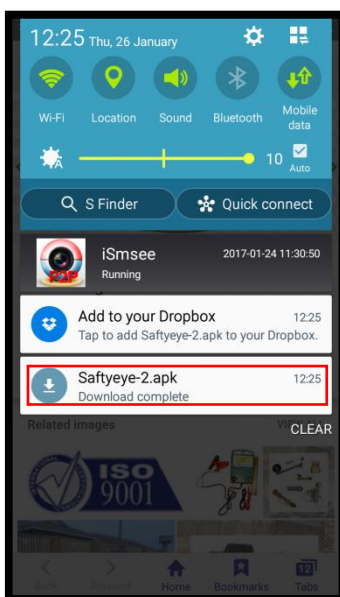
12:25 Thu, 26 January

Wi-Fi
Location
Sound
Bluetooth
Mobile data

10
Auto

S Finder
Quick connect

P2P
iSmsee
Running
2017-01-24 11:30:50

Add to your Dropbox
12:25
Tap to add Saftyeye-2.apk to your Dropbox.

Saftyeye-2.apk
12:25
Download complete

Related Images
CLEAR

ISO 9001

Back
Forward
Home
Bookmarks
12
Tabs